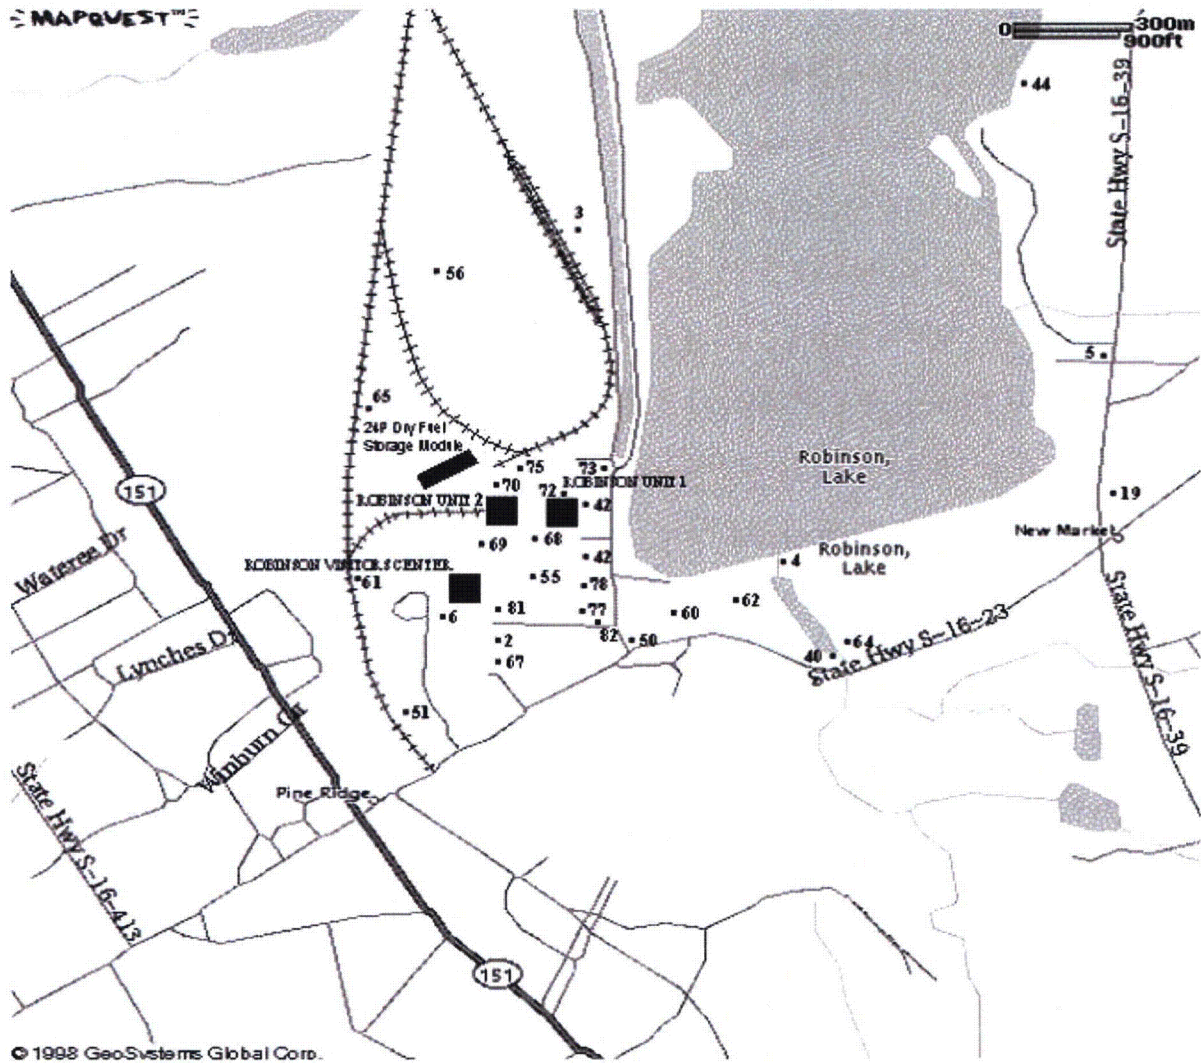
MAPQUEST™

0 300m 900ft

44

State Hwy S-16-39

3

56

5

65

2nd Dry Fuel Storage Module

Robinson Lake

75

73

70

72

ROBINSON UNIT 2

ROBINSON UNIT 1

42

19

151

69

68

42

New Market

Robinson Lake

ROBINSON VISITORS CENTER

4

61

55

78

State Hwy S-16-39

Wateree Dr

62

6

81

77

60

82

50

64

2

40

State Hwy S-16-23

Lynches Dr

67

51

Winburn Cir

Pine Ridge

State Hwy S-16-413

151

© 1998 GeoSystems Global Corp.